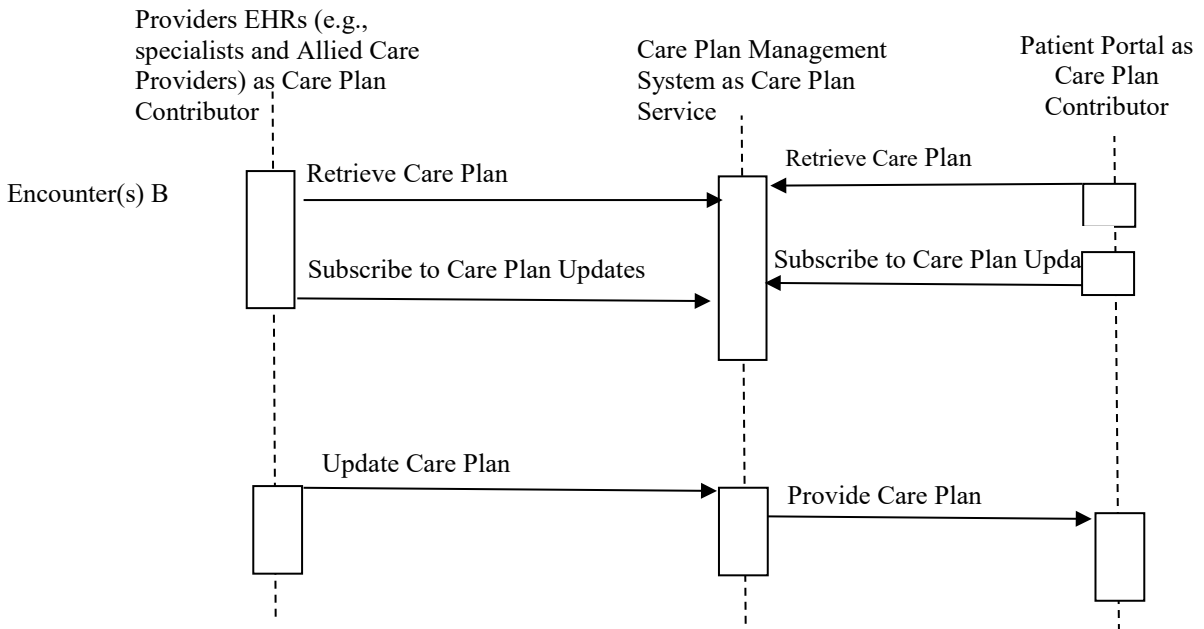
Providers EHRs (e.g., specialists and Allied Care Providers) as Care Plan Contributor

Care Plan Management System as Care Plan Service

Patient Portal as Care Plan Contributor

Encounter(s) B

Retrieve Care Plan

Retrieve Care Plan

Subscribe to Care Plan Updates

Subscribe to Care Plan Upda

Update Care Plan

Provide Care Plan